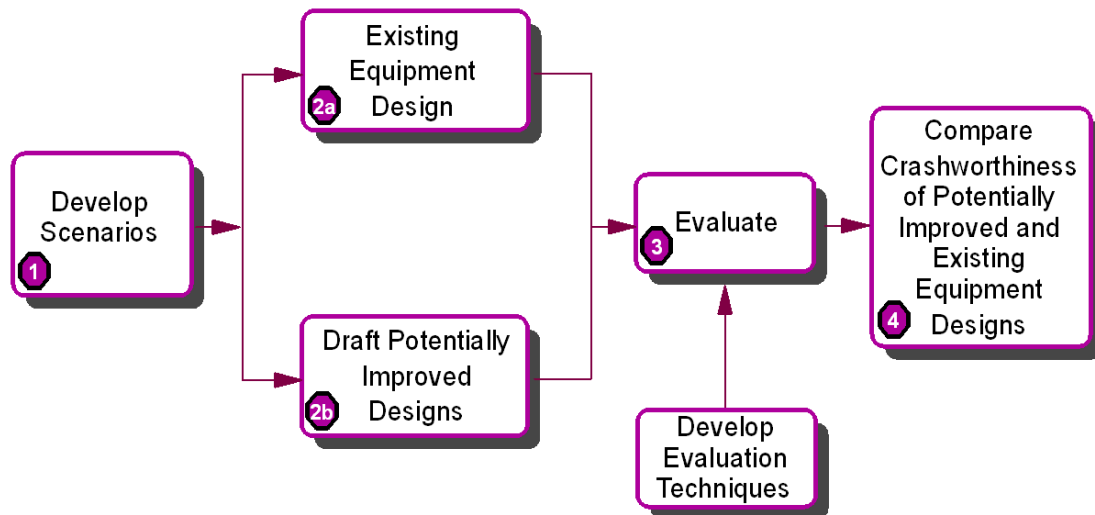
Develop Scenarios
1

Existing Equipment Design
2a

Draft Potentially Improved Designs
2b

Evaluate
3

Develop Evaluation Techniques

Compare Crashworthiness of Potentially Improved and Existing Equipment Designs
4